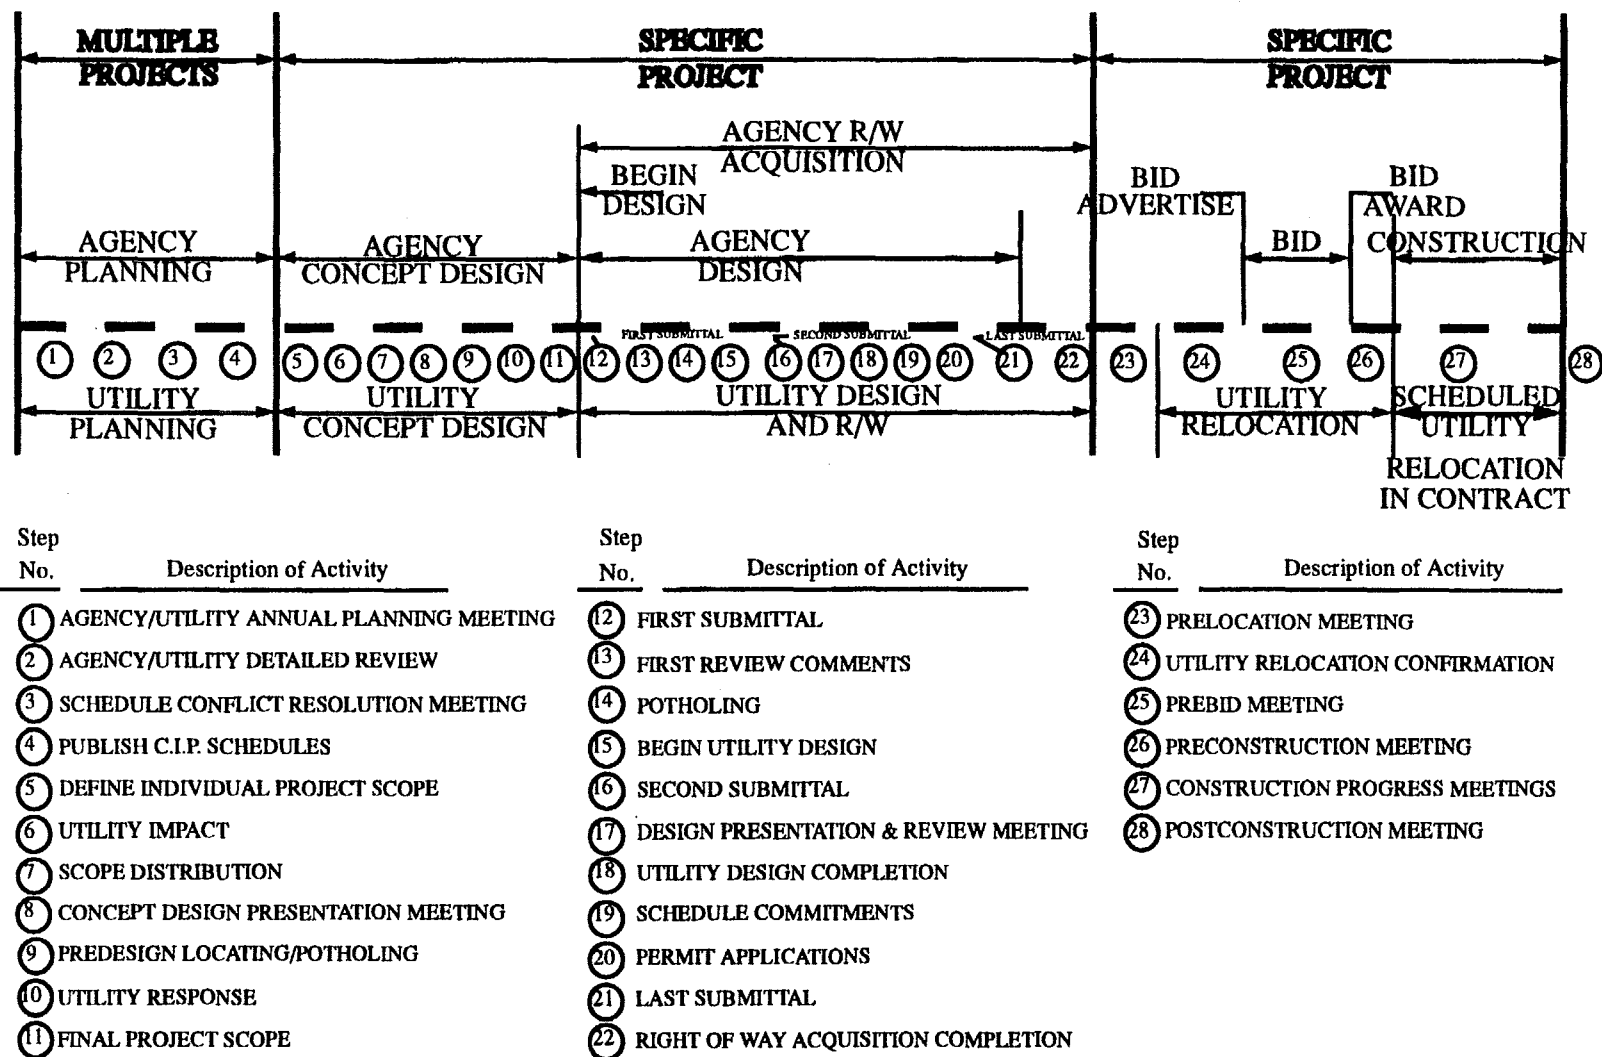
MULTIPLE PROJECTS

SPECIFIC PROJECT

SPECIFIC PROJECT

AGENCY R/W ACQUISITION

BEGIN DESIGN

BID ADVERTISE

BID AWARD

AGENCY PLANNING

AGENCY CONCEPT DESIGN

AGENCY DESIGN

BID

CONSTRUCTION

FIRST SUBMITTAL

SECOND SUBMITTAL

LAST SUBMITTAL

1 2 3 4 5 6 7 8 9 10 11 12 13 14 15 16 17 18 19 20 21 22 23 24 25 26 27 28

UTILITY PLANNING

UTILITY CONCEPT DESIGN

UTILITY DESIGN AND R/W

UTILITY RELOCATION

SCHEDULED UTILITY RELOCATION IN CONTRACT

| Step No. | Description of Activity |
|---|---|
| 1 | AGENCY/UTILITY ANNUAL PLANNING MEETING |
| 2 | AGENCY/UTILITY DETAILED REVIEW |
| 3 | SCHEDULE CONFLICT RESOLUTION MEETING |
| 4 | PUBLISH C.I.P. SCHEDULES |
| 5 | DEFINE INDIVIDUAL PROJECT SCOPE |
| 6 | UTILITY IMPACT |
| 7 | SCOPE DISTRIBUTION |
| 8 | CONCEPT DESIGN PRESENTATION MEETING |
| 9 | PREDESIGN LOCATING/POTHOLING |
| 10 | UTILITY RESPONSE |
| 11 | FINAL PROJECT SCOPE |

| Step No. | Description of Activity |
|---|---|
| 12 | FIRST SUBMITTAL |
| 13 | FIRST REVIEW COMMENTS |
| 14 | POTHOLING |
| 15 | BEGIN UTILITY DESIGN |
| 16 | SECOND SUBMITTAL |
| 17 | DESIGN PRESENTATION & REVIEW MEETING |
| 18 | UTILITY DESIGN COMPLETION |
| 19 | SCHEDULE COMMITMENTS |
| 20 | PERMIT APPLICATIONS |
| 21 | LAST SUBMITTAL |
| 22 | RIGHT OF WAY ACQUISITION COMPLETION |

| Step No. | Description of Activity |
|---|---|
| 23 | PRELOCATION MEETING |
| 24 | UTILITY RELOCATION CONFIRMATION |
| 25 | PREBID MEETING |
| 26 | PRECONSTRUCTION MEETING |
| 27 | CONSTRUCTION PROGRESS MEETINGS |
| 28 | POSTCONSTRUCTION MEETING |